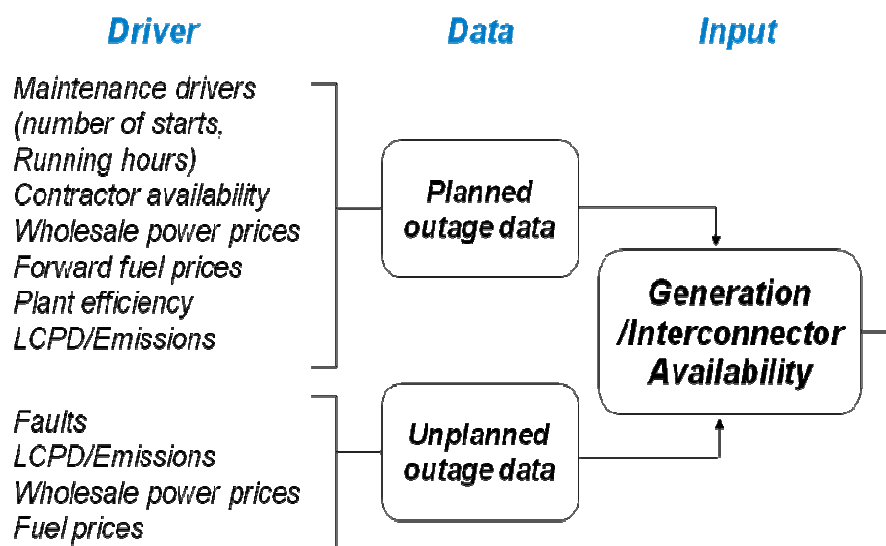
Driver

Data

Input

Maintenance drivers (number of starts, Running hours)
Contractor availability
Wholesale power prices
Forward fuel prices
Plant efficiency
LCPD/Emissions

Planned outage data

Generation /Interconnector Availability

Faults
LCPD/Emissions
Wholesale power prices
Fuel prices

Unplanned outage data